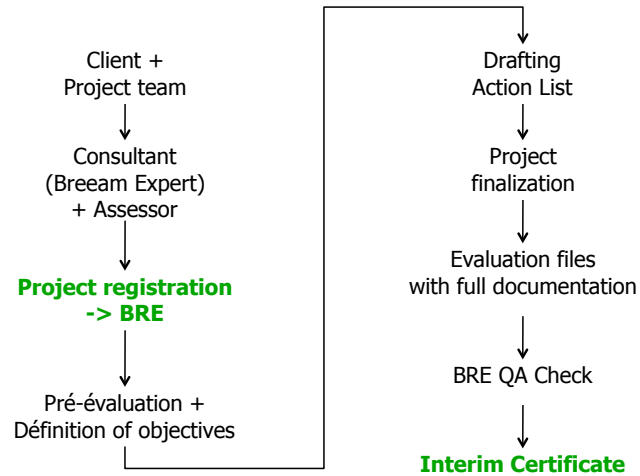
Client +
Project team

Consultant
(Breeam Expert)
+ Assessor

Project registration
-> BRE

Pré-évaluation +
Définition of objectives

Drafting
Action List

Project
finalization

Evaluation files
with full documentation

BRE QA Check

Interim Certificate